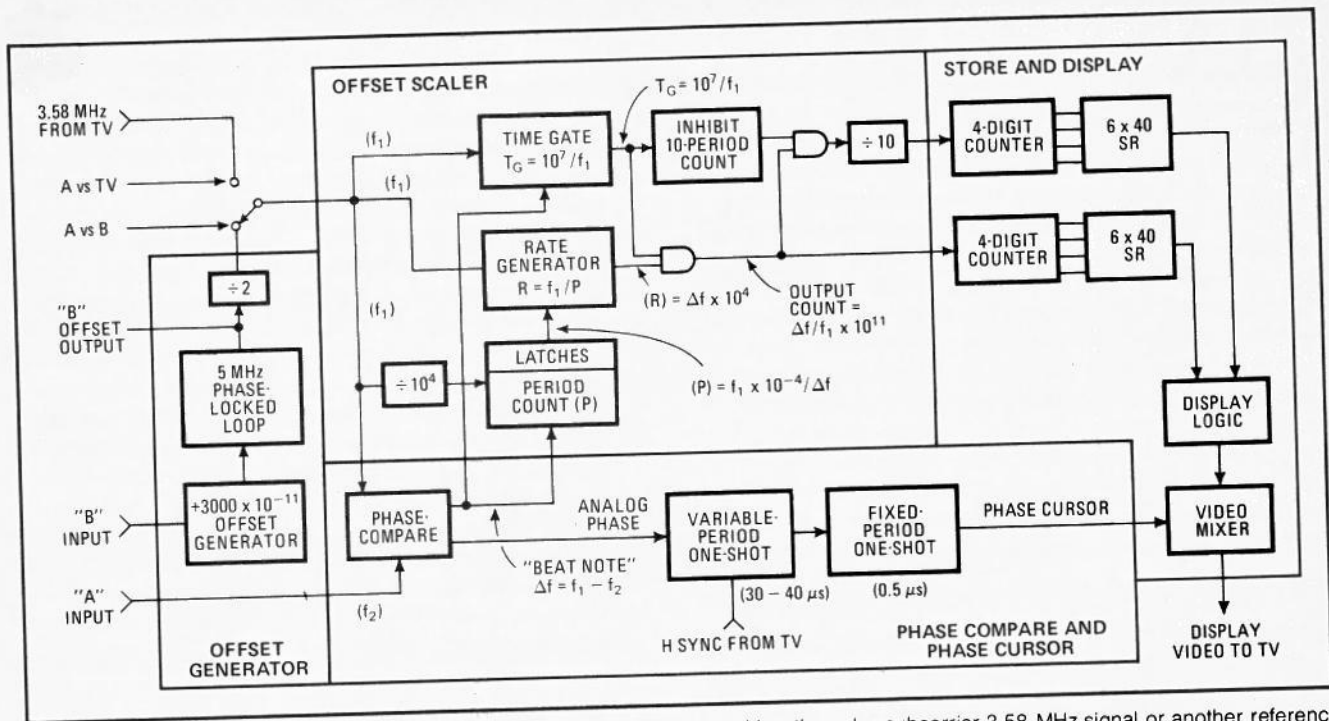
OFFSET SCALER

STORE AND DISPLAY

3.58 MHz FROM TV

A vs TV

A vs B

$(f_1)$

$(f_1)$

TIME GATE $T_G = 10^7/f_1$

$T_G = 10^7/f_1$

INHIBIT 10-PERIOD COUNT

$\div 10$

4-DIGIT COUNTER

6 x 40 SR

RATE GENERATOR $R = f_1/P$

4-DIGIT COUNTER

6 x 40 SR

$\div 2$

"B" OFFSET OUTPUT

$(f_1)$

$(R) = \Delta f \times 10^4$

OUTPUT COUNT = $\Delta f/f_1 \times 10^{11}$

5 MHz PHASE-LOCKED LOOP

$\div 10^4$

LATCHES

PERIOD COUNT (P)

$(P) = f_1 \times 10^{-4}/\Delta f$

DISPLAY LOGIC

"B" INPUT

$+3000 \times 10^{-11}$ OFFSET GENERATOR

PHASE-COMPARE

ANALOG PHASE

VARIABLE-PERIOD ONE-SHOT

FIXED-PERIOD ONE-SHOT

PHASE CURSOR

VIDEO MIXER

"BEAT NOTE" $\Delta f = f_1 - f_2$

"A" INPUT

$(f_2)$

$(30 - 40\ \mu s)$

$(0.5\ \mu s)$

H SYNC FROM TV

OFFSET GENERATOR

PHASE COMPARE AND PHASE CURSOR

DISPLAY VIDEO TO TV